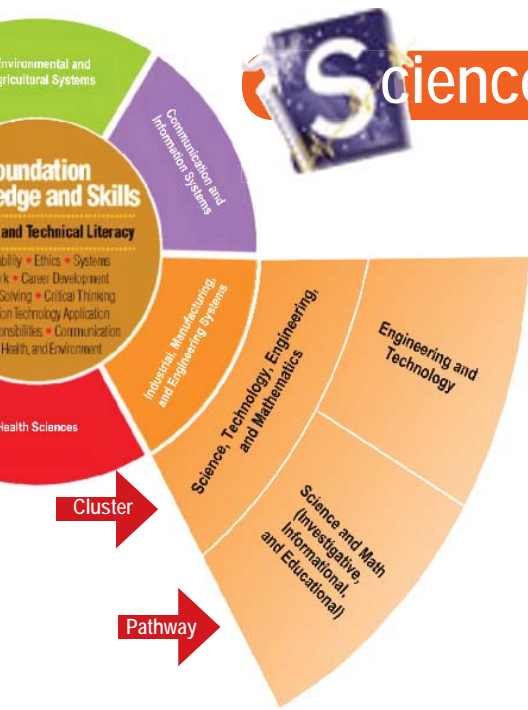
nvironmental and gricultural Systems

Communication and Information Systems

cience

oundation edge and Skills

and Technical Literacy

bility • Ethics • Systems rk • Career Development Solving • Critical Thinking ion Technology Application onsibilities • Communication Health, and Environment

Industrial, Manufacturing, and Engineering Systems

Science, Technology, Engineering, and Mathematics

Engineering and Technology

Health Sciences

Cluster

Science and Math (Investigative, Informational, and Educational)

Pathway